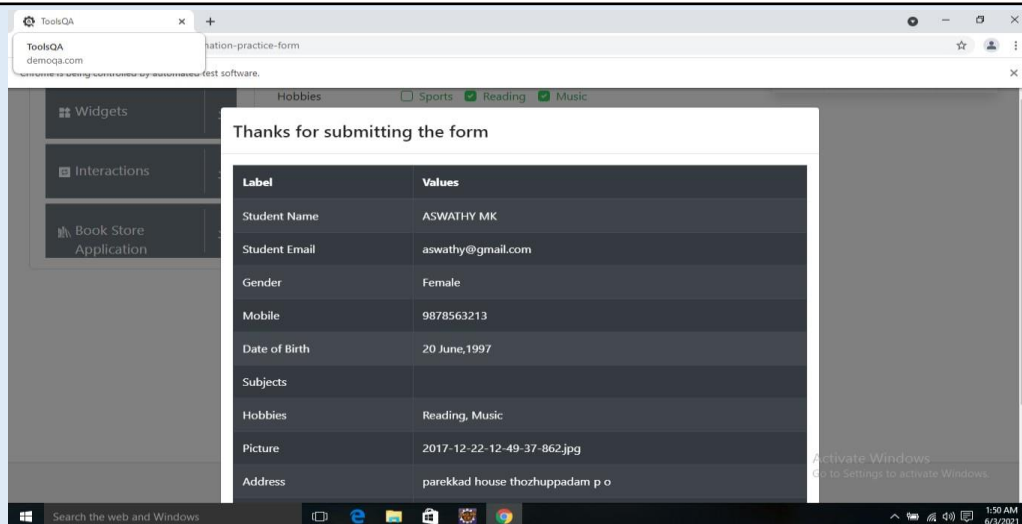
ToolsQA ×
+
ToolsQA
demoqa.com
ation-practice-form
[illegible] test software.
Widgets
Interactions
Book Store Application
Hobbies
Sports
Reading
Music
Thanks for submitting the form

| Label | Values |
|---|---|
| Student Name | ASWATHY MK |
| Student Email | aswathy@gmail.com |
| Gender | Female |
| Mobile | 9878563213 |
| Date of Birth | 20 June,1997 |
| Subjects | |
| Hobbies | Reading, Music |
| Picture | 2017-12-22-12-49-37-862.jpg |
| Address | parekkad house thozhuppadam p o |

Activate Windows
Go to Settings to activate Windows.
Search the web and Windows
1:50 AM
6/3/2021